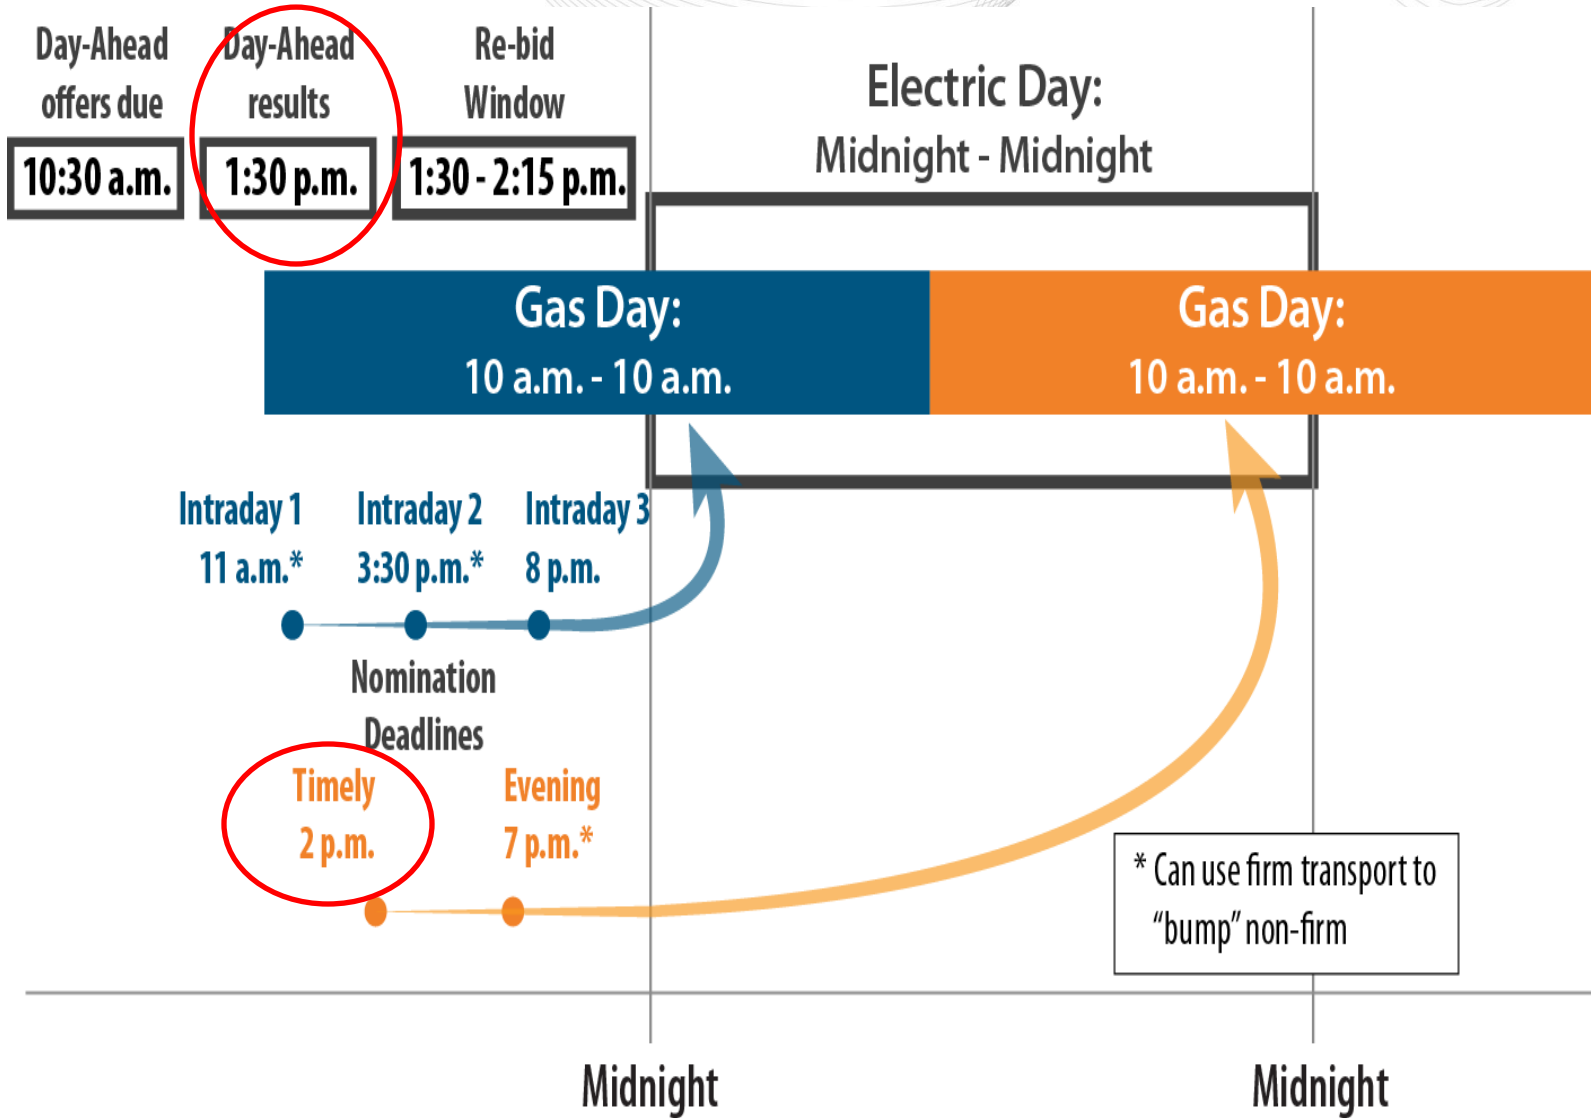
Day-Ahead offers due
10:30 a.m.

Day-Ahead results
1:30 p.m.

Re-bid Window
1:30 - 2:15 p.m.

Electric Day:
Midnight - Midnight

Gas Day:
10 a.m. - 10 a.m.

Gas Day:
10 a.m. - 10 a.m.

Intraday 1
11 a.m.*

Intraday 2
3:30 p.m.*

Intraday 3
8 p.m.

Nomination Deadlines

Timely
2 p.m.

Evening
7 p.m.*

* Can use firm transport to "bump" non-firm

Midnight

Midnight